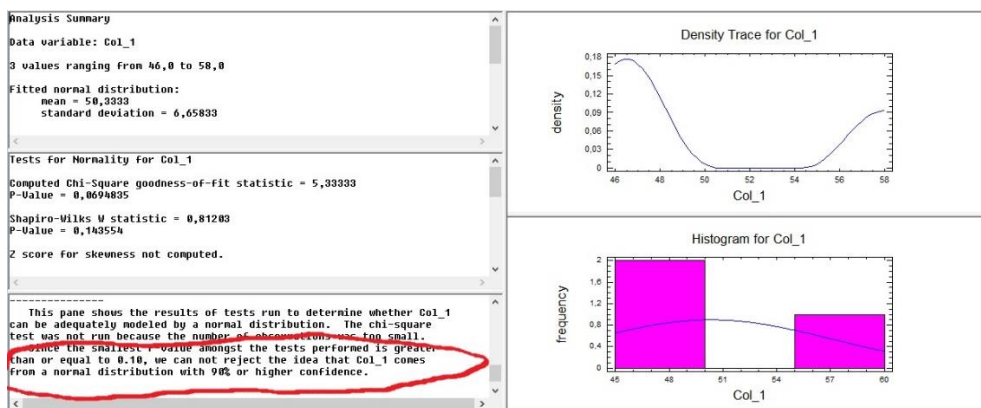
Analysis Summary

Data variable: Col_1

3 values ranging from 46,0 to 58,0

Fitted normal distribution:
mean = 50,3333
standard deviation = 6,65833

Tests for Normality for Col_1

Computed Chi-Square goodness-of-fit statistic = 5,33333
P-Value = 0,0694835

Shapiro-Wilks W statistic = 0,81203
P-Value = 0,143554

Z score for skewness not computed.

---------------
This pane shows the results of tests run to determine whether Col_1 can be adequately modeled by a normal distribution. The chi-square test was not run because the number of observations was too small. Since the smallest P-value amongst the tests performed is greater than or equal to 0.10, we can not reject the idea that Col_1 comes from a normal distribution with 90% or higher confidence.

Density Trace for Col_1

density

0,18
0,15
0,12
0,09
0,06
0,03
0

46 48 50 52 54 56 58

Col_1

Histogram for Col_1

frequency

2
1,6
1,2
0,8
0,4
0

45 48 51 54 57 60

Col_1